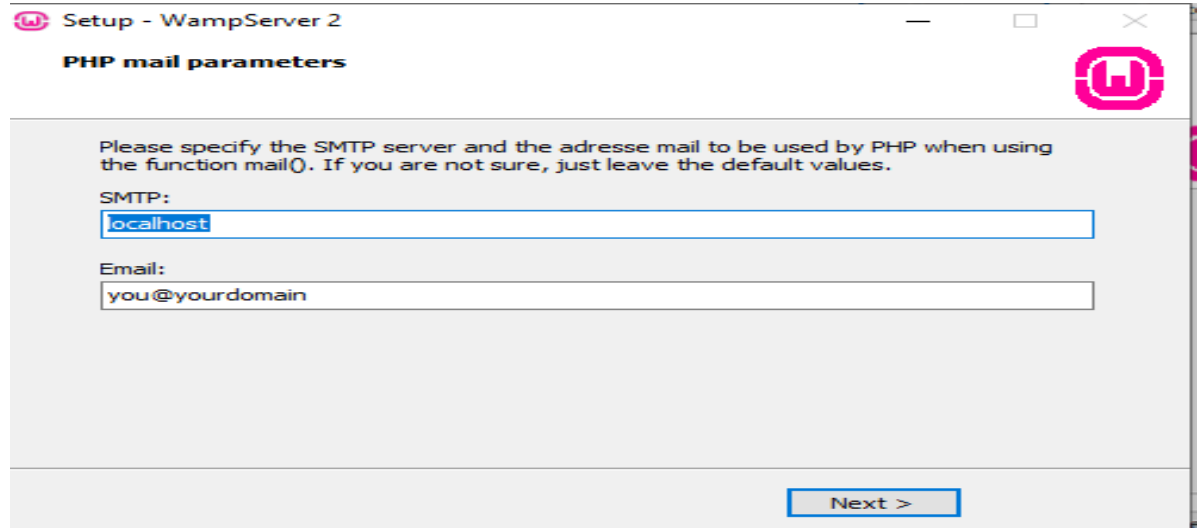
Setup - WampServer 2

PHP mail parameters

Please specify the SMTP server and the adresse mail to be used by PHP when using the function mail(). If you are not sure, just leave the default values.

SMTP:

localhost

Email:

you@yourdomain

Next >